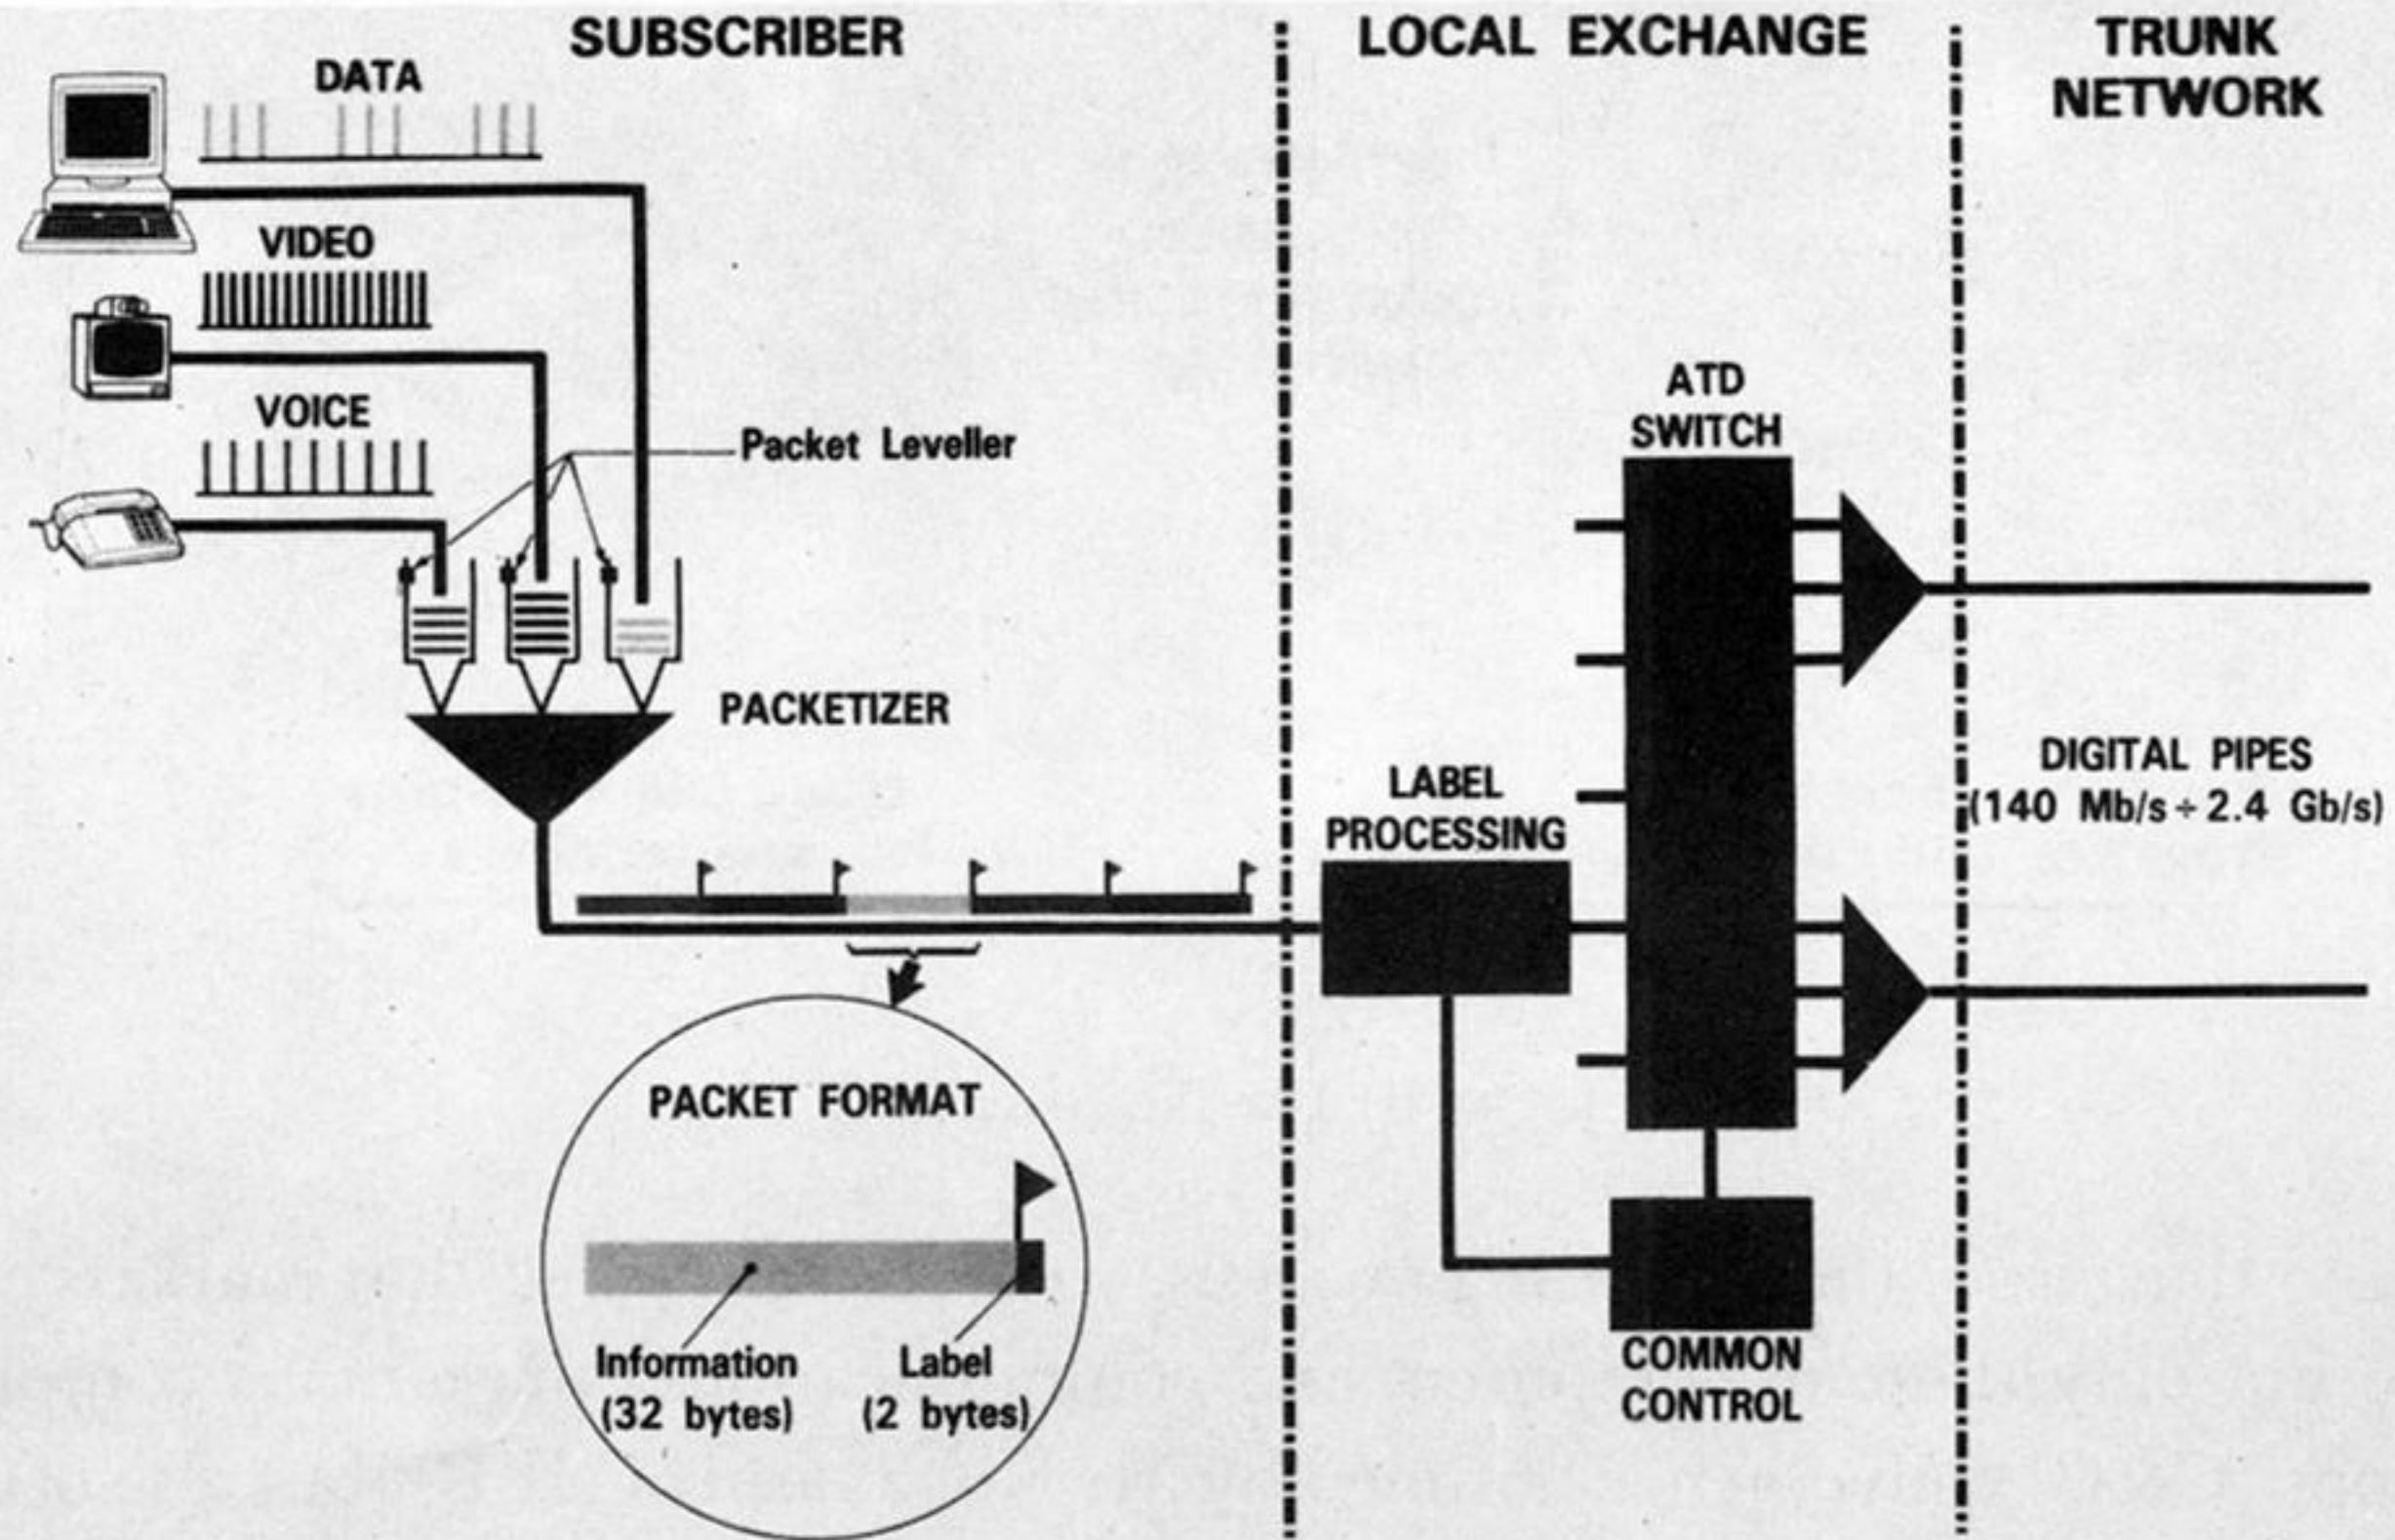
SUBSCRIBER

LOCAL EXCHANGE

TRUNK NETWORK

DATA

VIDEO

VOICE

Packet Leveller

PACKETIZER

PACKET FORMAT

Information (32 bytes)

Label (2 bytes)

LABEL PROCESSING

ATD SWITCH

COMMON CONTROL

DIGITAL PIPES (140 Mb/s ÷ 2.4 Gb/s)